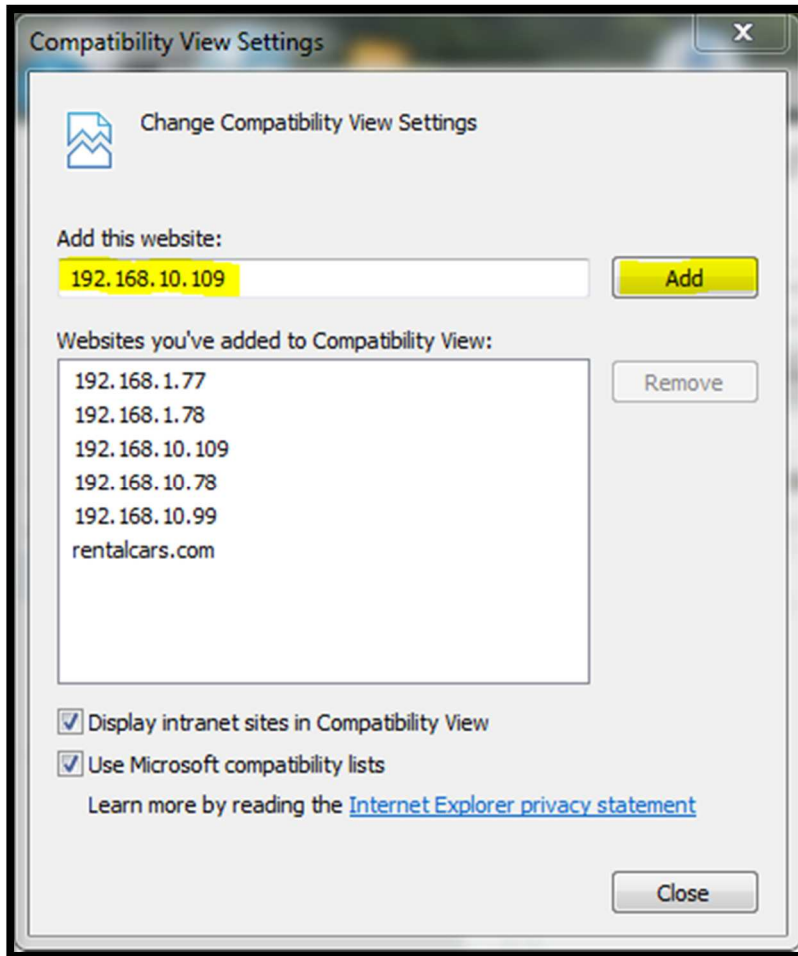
Compatibility View Settings

x

Change Compatibility View Settings

Add this website:

192.168.10.109

Add

Websites you've added to Compatibility View:

192.168.1.77
192.168.1.78
192.168.10.109
192.168.10.78
192.168.10.99
rentalcars.com

Remove

Display intranet sites in Compatibility View

Use Microsoft compatibility lists

Learn more by reading the Internet Explorer privacy statement

Close